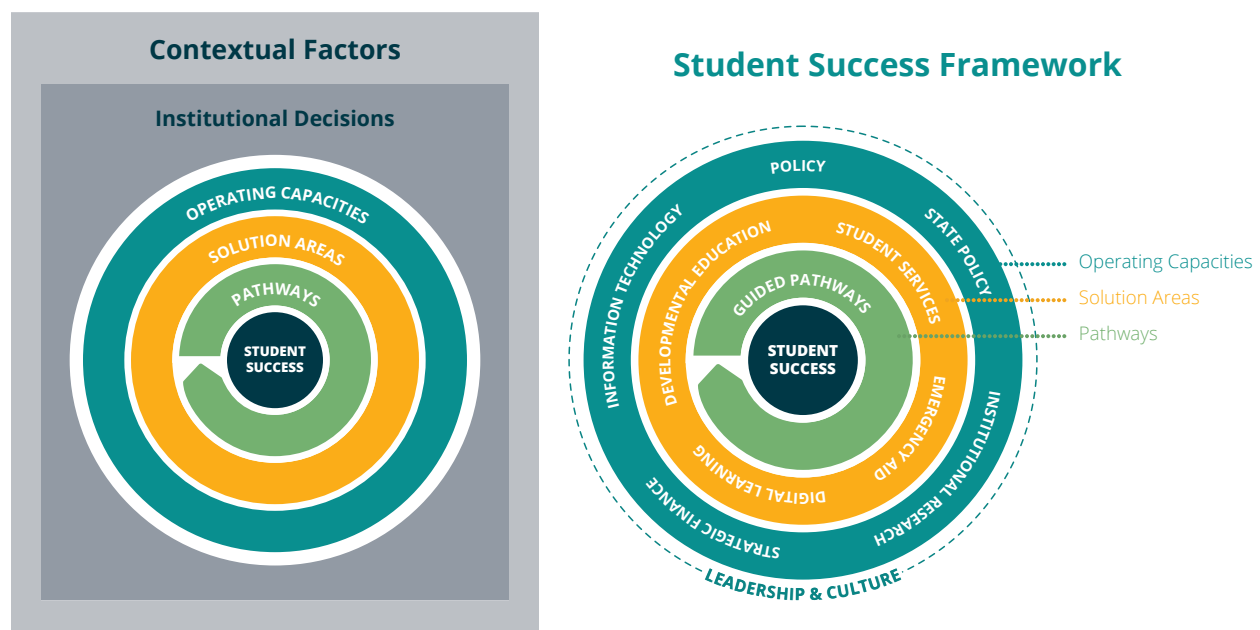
Contextual Factors

Institutional Decisions

OPERATING CAPACITIES

SOLUTION AREAS

PATHWAYS

STUDENT SUCCESS

Student Success Framework

POLICY

STATE POLICY

INFORMATION TECHNOLOGY

INSTITUTIONAL RESEARCH

STRATEGIC FINANCE

LEADERSHIP & CULTURE

DEVELOPMENTAL EDUCATION

STUDENT SERVICES

EMERGENCY AID

DIGITAL LEARNING

GUIDED PATHWAYS

STUDENT SUCCESS

Operating Capacities

Solution Areas

Pathways